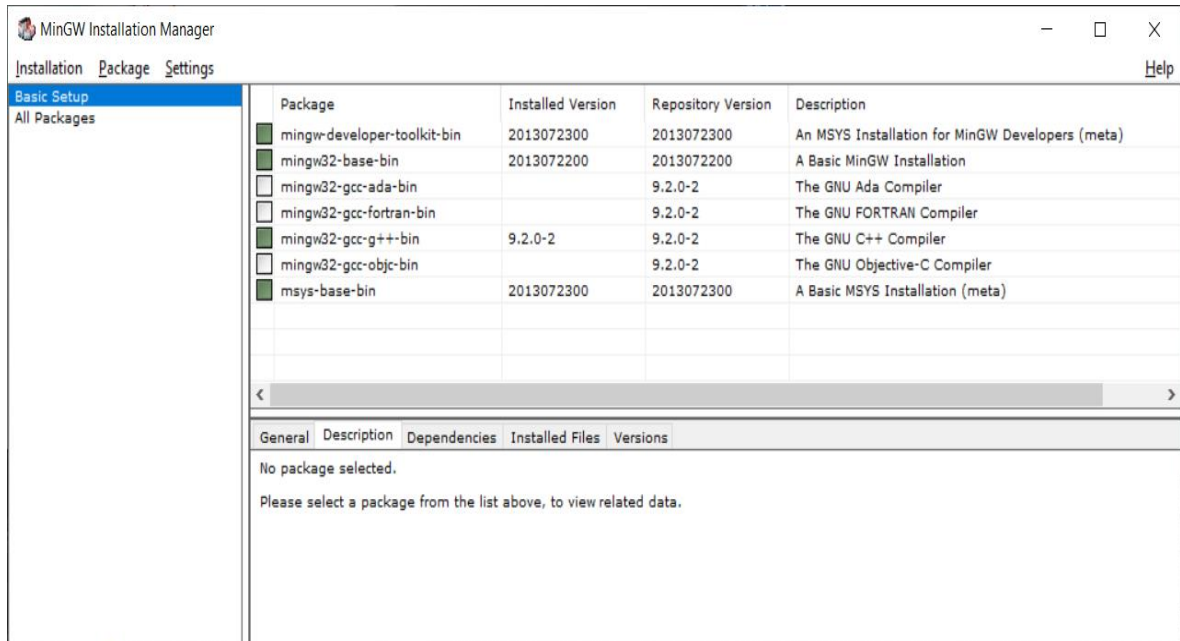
MinGW Installation Manager

Installation Package Settings Help

Basic Setup
All Packages

| Package | Installed Version | Repository Version | Description |
|---|---|---|---|
| mingw-developer-toolkit-bin | 2013072300 | 2013072300 | An MSYS Installation for MinGW Developers (meta) |
| mingw32-base-bin | 2013072200 | 2013072200 | A Basic MinGW Installation |
| mingw32-gcc-ada-bin | | 9.2.0-2 | The GNU Ada Compiler |
| mingw32-gcc-fortran-bin | | 9.2.0-2 | The GNU FORTRAN Compiler |
| mingw32-gcc-g++-bin | 9.2.0-2 | 9.2.0-2 | The GNU C++ Compiler |
| mingw32-gcc-objc-bin | | 9.2.0-2 | The GNU Objective-C Compiler |
| msys-base-bin | 2013072300 | 2013072300 | A Basic MSYS Installation (meta) |

General Description Dependencies Installed Files Versions

No package selected.

Please select a package from the list above, to view related data.